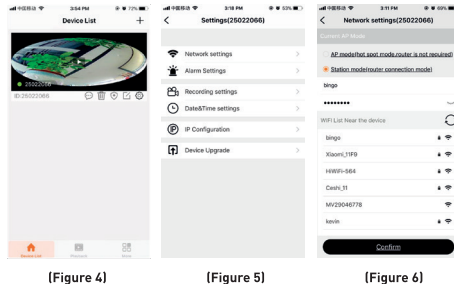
中国移动 3:54 PM 72%

Device List

+

25022066

ID:25022066

Device List Products More

(Figure 4)

中国移动 3:18 PM 53%

<

Settings(25022066)

Network settings >

Alarm Settings >

Recording settings >

Date&Time settings >

IP Configuration >

Device Upgrade >

(Figure 5)

中国移动 3:11 PM 69%

<

Network settings(25022066)

Current AP Mode

AP mode(hot spot mode,router is not required)

Station mode(router connection mode)

bingo

••••••••

WiFi List Near the device

bingo

Xiaomi_11F9

HiWiFi-584

Cashi_11

MV29046778

kevin

Confirm

(Figure 6)